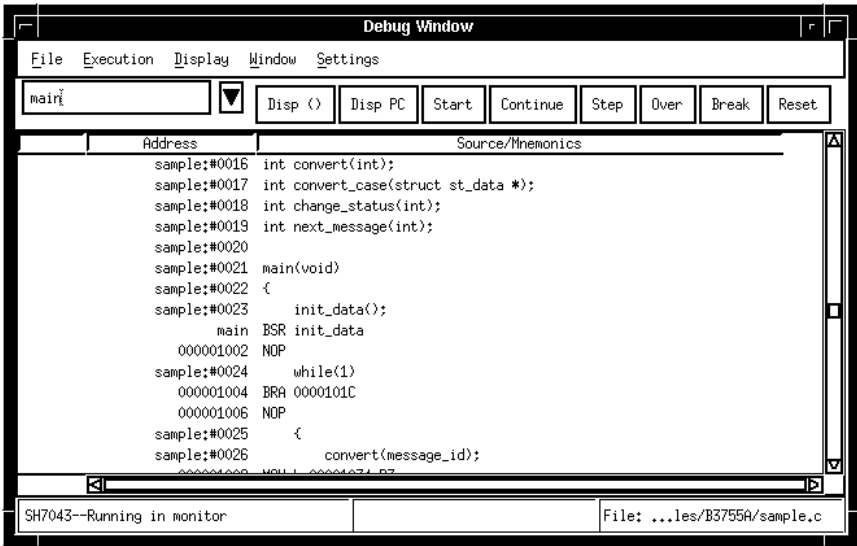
Debug Window

File Execution Display Window Settings

main

Disp () Disp PC Start Continue Step Over Break Reset

| Address | Source/Mnemonics |
|---|---|
| sample:#0016 | int convert(int); |
| sample:#0017 | int convert_case(struct st_data *); |
| sample:#0018 | int change_status(int); |
| sample:#0019 | int next_message(int); |
| sample:#0020 | |
| sample:#0021 | main(void) |
| sample:#0022 | { |
| sample:#0023 | init_data(); |
| main | BSR init_data |
| 000001002 | NOP |
| sample:#0024 | while(1) |
| 000001004 | BRA 0000101C |
| 000001006 | NOP |
| sample:#0025 | { |
| sample:#0026 | convert(message_id); |
| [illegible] | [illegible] |

SH7043--Running in monitor

File: ...les/B3755A/sample.c